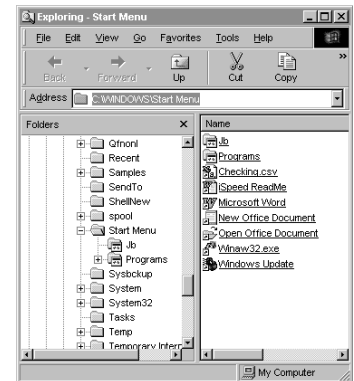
Exploring - Start Menu

File Edit View Go Favorites Tools Help

Back Forward Up Cut Copy

Address C:\WINDOWS\Start Menu

Folders ×

Qfnonl
Recent
Samples
SendTo
ShellNew
spool
Start Menu
Jb
Programs
Sysbckup
System
System32
Tasks
Temp
Temporary Interr

Name

Jb
Programs
Checking.csv
iSpeed ReadMe
Microsoft Word
New Office Document
Open Office Document
Winaw32.exe
Windows Update

My Computer